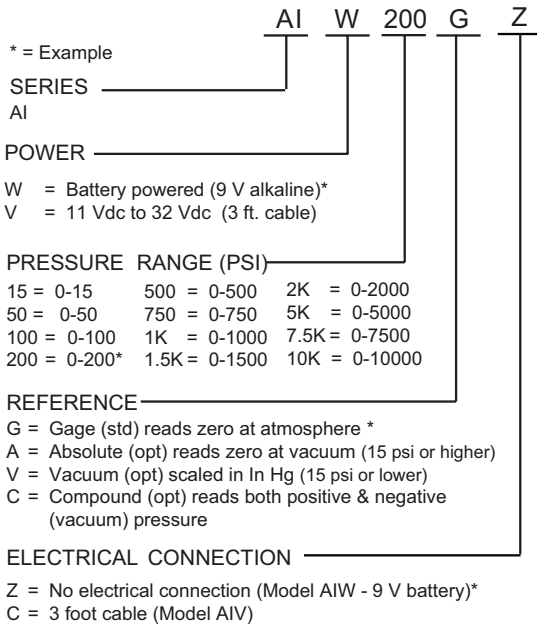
AI W 200 G Z

* = Example

SERIES
AI

POWER
W = Battery powered (9 V alkaline)*
V = 11 Vdc to 32 Vdc (3 ft. cable)

PRESSURE RANGE (PSI)

| | | |
|---|---|---|
| 15 = 0-15 | 500 = 0-500 | 2K = 0-2000 |
| 50 = 0-50 | 750 = 0-750 | 5K = 0-5000 |
| 100 = 0-100 | 1K = 0-1000 | 7.5K = 0-7500 |
| 200 = 0-200* | 1.5K = 0-1500 | 10K = 0-10000 |

REFERENCE
G = Gage (std) reads zero at atmosphere *
A = Absolute (opt) reads zero at vacuum (15 psi or higher)
V = Vacuum (opt) scaled in In Hg (15 psi or lower)
C = Compound (opt) reads both positive & negative (vacuum) pressure

ELECTRICAL CONNECTION
Z = No electrical connection (Model AIW - 9 V battery)*
C = 3 foot cable (Model AIV)